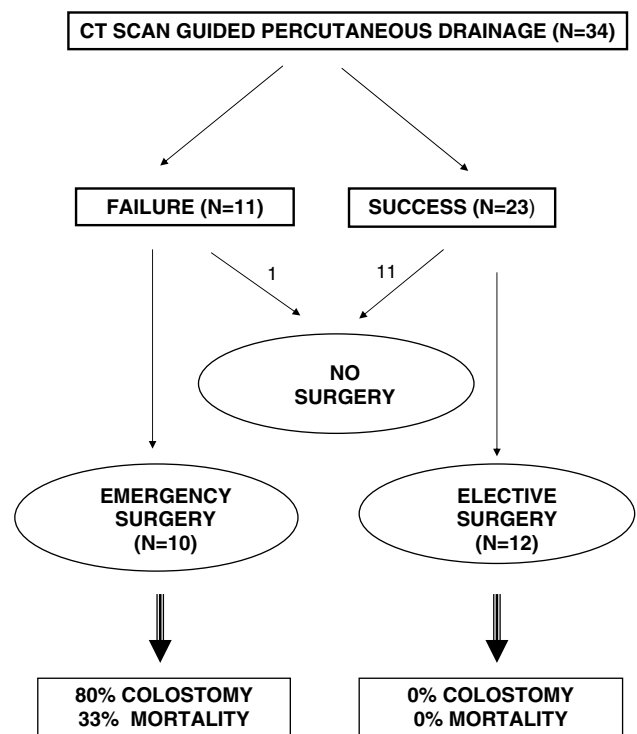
CT SCAN GUIDED PERCUTANEOUS DRAINAGE (N=34)

FAILURE (N=11)

SUCCESS (N=23)

1

11

NO SURGERY

EMERGENCY SURGERY (N=10)

ELECTIVE SURGERY (N=12)

80% COLOSTOMY
33% MORTALITY

0% COLOSTOMY
0% MORTALITY